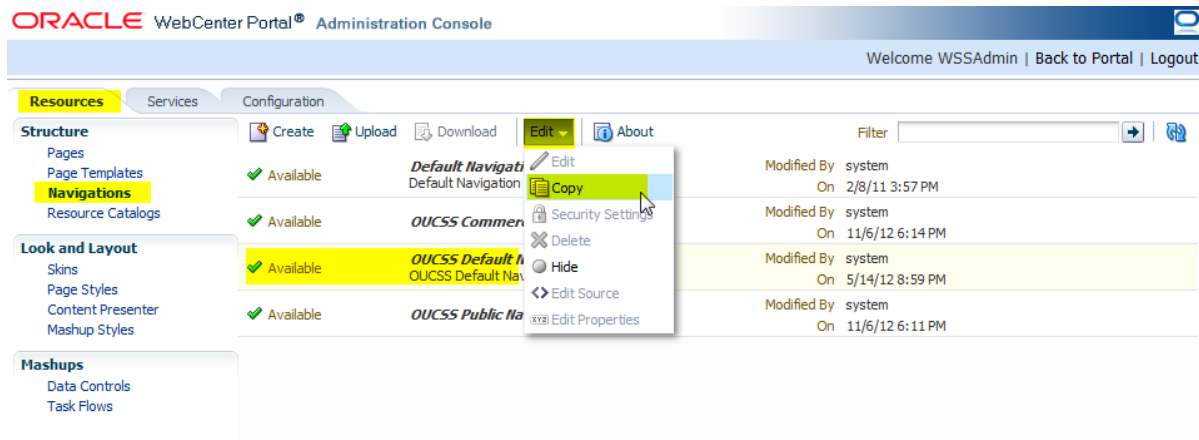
ORACLE WebCenter Portal® Administration Console

Welcome WSSAdmin | Back to Portal | Logout

Resources Services Configuration

Structure
Pages
Page Templates
Navigations
Resource Catalogs

Look and Layout
Skins
Page Styles
Content Presenter
Mashup Styles

Mashups
Data Controls
Task Flows

Create Upload Download Edit About Filter

Edit
Copy
Security Settings
Delete
Hide
Edit Source
Edit Properties

Available Default Navigati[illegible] Default Navigation Modified By system On 2/8/11 3:57 PM

Available OUCSS Commer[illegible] Modified By system On 11/6/12 6:14 PM

Available OUCSS Default N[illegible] OUCSS Default Nav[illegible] Modified By system On 5/14/12 8:59 PM

Available OUCSS Public Na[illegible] Modified By system On 11/6/12 6:11 PM